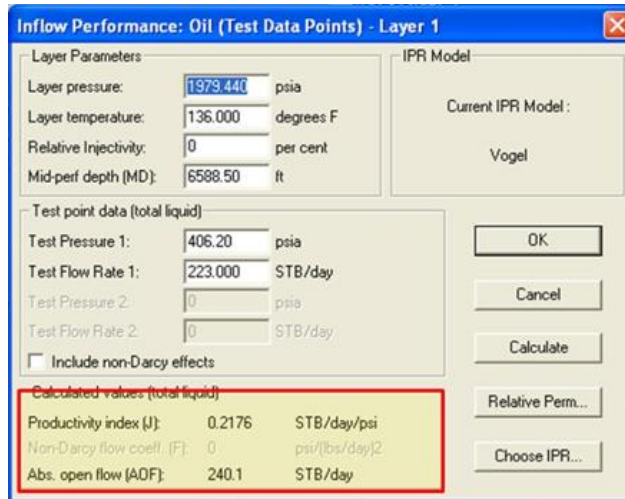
Inflow Performance: Oil (Test Data Points) - Layer 1

Layer Parameters

Layer pressure: 1979.440 psia

Layer temperature: 136.000 degrees F

Relative Injectivity: 0 per cent

Mid-perf depth (MD): 6588.50 ft

IPR Model

Current IPR Model :

Vogel

Test point data (total liquid)

Test Pressure 1: 406.20 psia

Test Flow Rate 1: 223.000 STB/day

Test Pressure 2: 0 psia

Test Flow Rate 2: 0 STB/day

Include non-Darcy effects

OK

Cancel

Calculate

Calculated values (total liquid)

Productivity index (J): 0.2176 STB/day/psi

Non-Darcy flow coeff. (F): 0 psi/(lbs/day)2

Abs. open flow (AOF): 240.1 STB/day

Relative Perm...

Choose IPR...